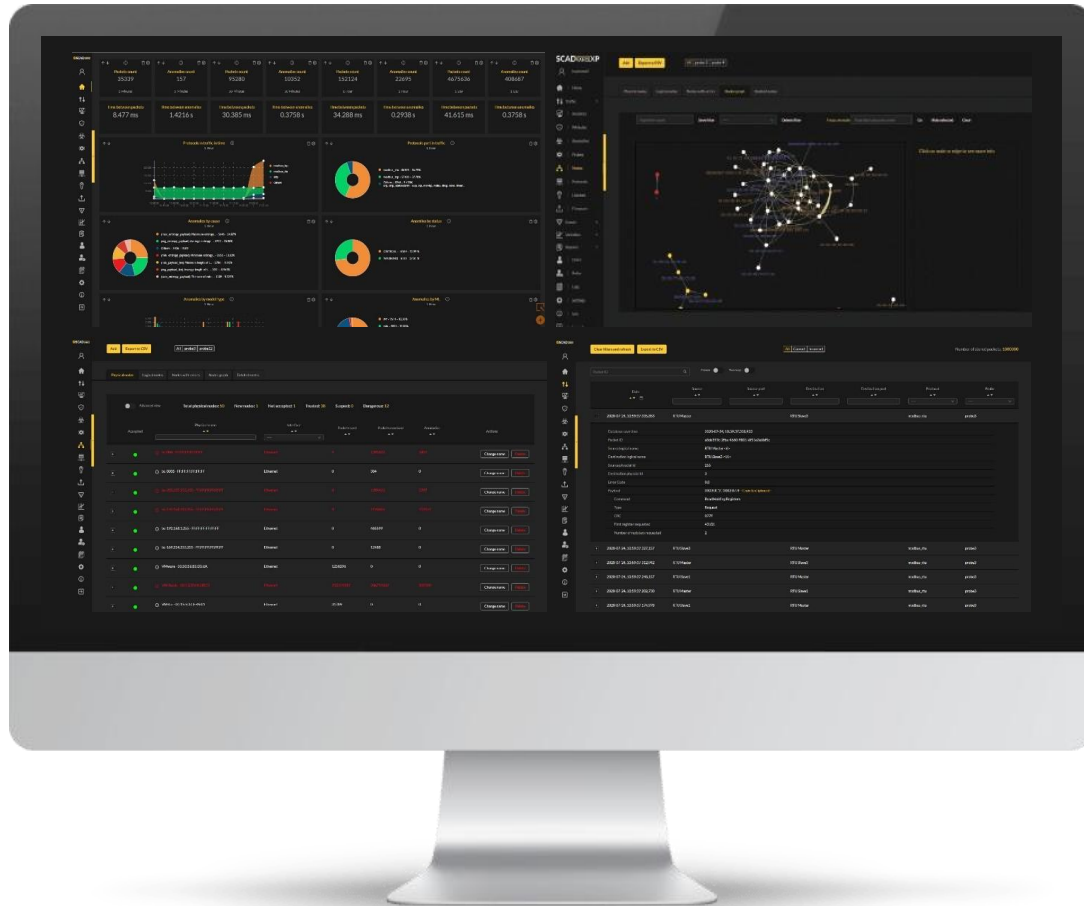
SCADAfence

Packets count
35339

Anomalies count
157

Packets count
95280

Anomalies count
10052

Packets count
152124

Anomalies count
22695

Packets count
4675636

Anomalies count
408687

Time between packets
8.477 ms

Time between anomalies
1.4216 s

Time between packets
30.385 ms

Time between anomalies
0.3758 s

Time between packets
34.288 ms

Time between anomalies
0.2938 s

Time between packets
41.615 ms

Time between anomalies
0.3758 s

Protocols in traffic history

Protocols per in traffic

Anomalies by cause

Anomalies by status

Anomalies by event type

Anomalies by ML

SCADAfence

Add

Export to CSV

Click on node or edge to see more info

Add

Export to CSV

Physical nodes

Logical nodes

Node certificates

Node graph

Node history

Total physical nodes: 50

New nodes: 1

Not accepted: 1

Flooded: 10

Suspect: 0

Dangerous: 12

Accepted

Mac address

Interface

Actions

Ethernet

Change name

Clear filters and others

Export to CSV

Number of stored packets: 1000000

RTU Master

RTU Slave1

modbus_rtu

probe1

Type

Request

Number of modules requested

Function code

Payload

2020-07-24, 10:59:57.335,856

2020-07-24, 10:59:57.337,317

2020-07-24, 10:59:57.352,992

2020-07-24, 10:59:57.343,517

2020-07-24, 10:59:57.356,730

2020-07-24, 10:59:57.370,970